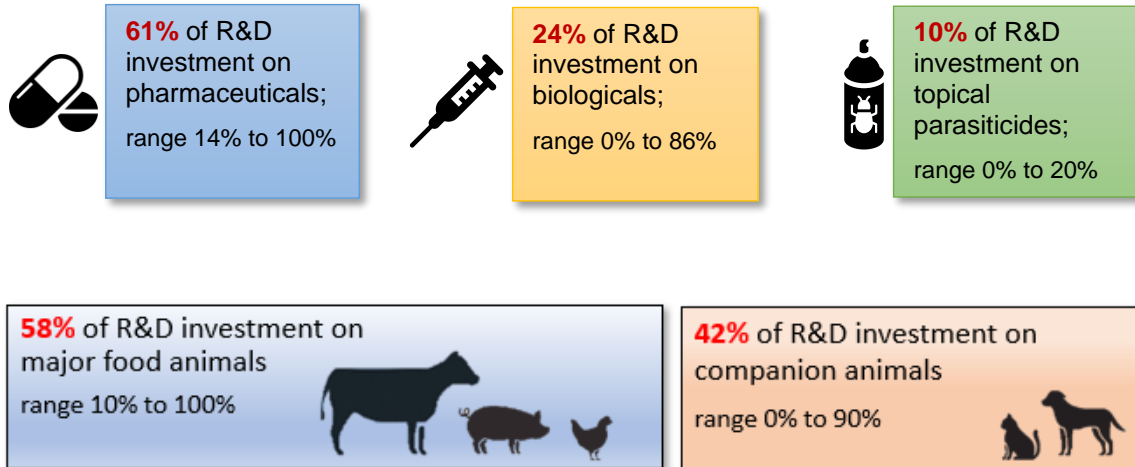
61% of R&D investment on pharmaceuticals;

range 14% to 100%

24% of R&D investment on biologicals;

range 0% to 86%

10% of R&D investment on topical parasiticides;

range 0% to 20%

58% of R&D investment on major food animals

range 10% to 100%

42% of R&D investment on companion animals

range 0% to 90%